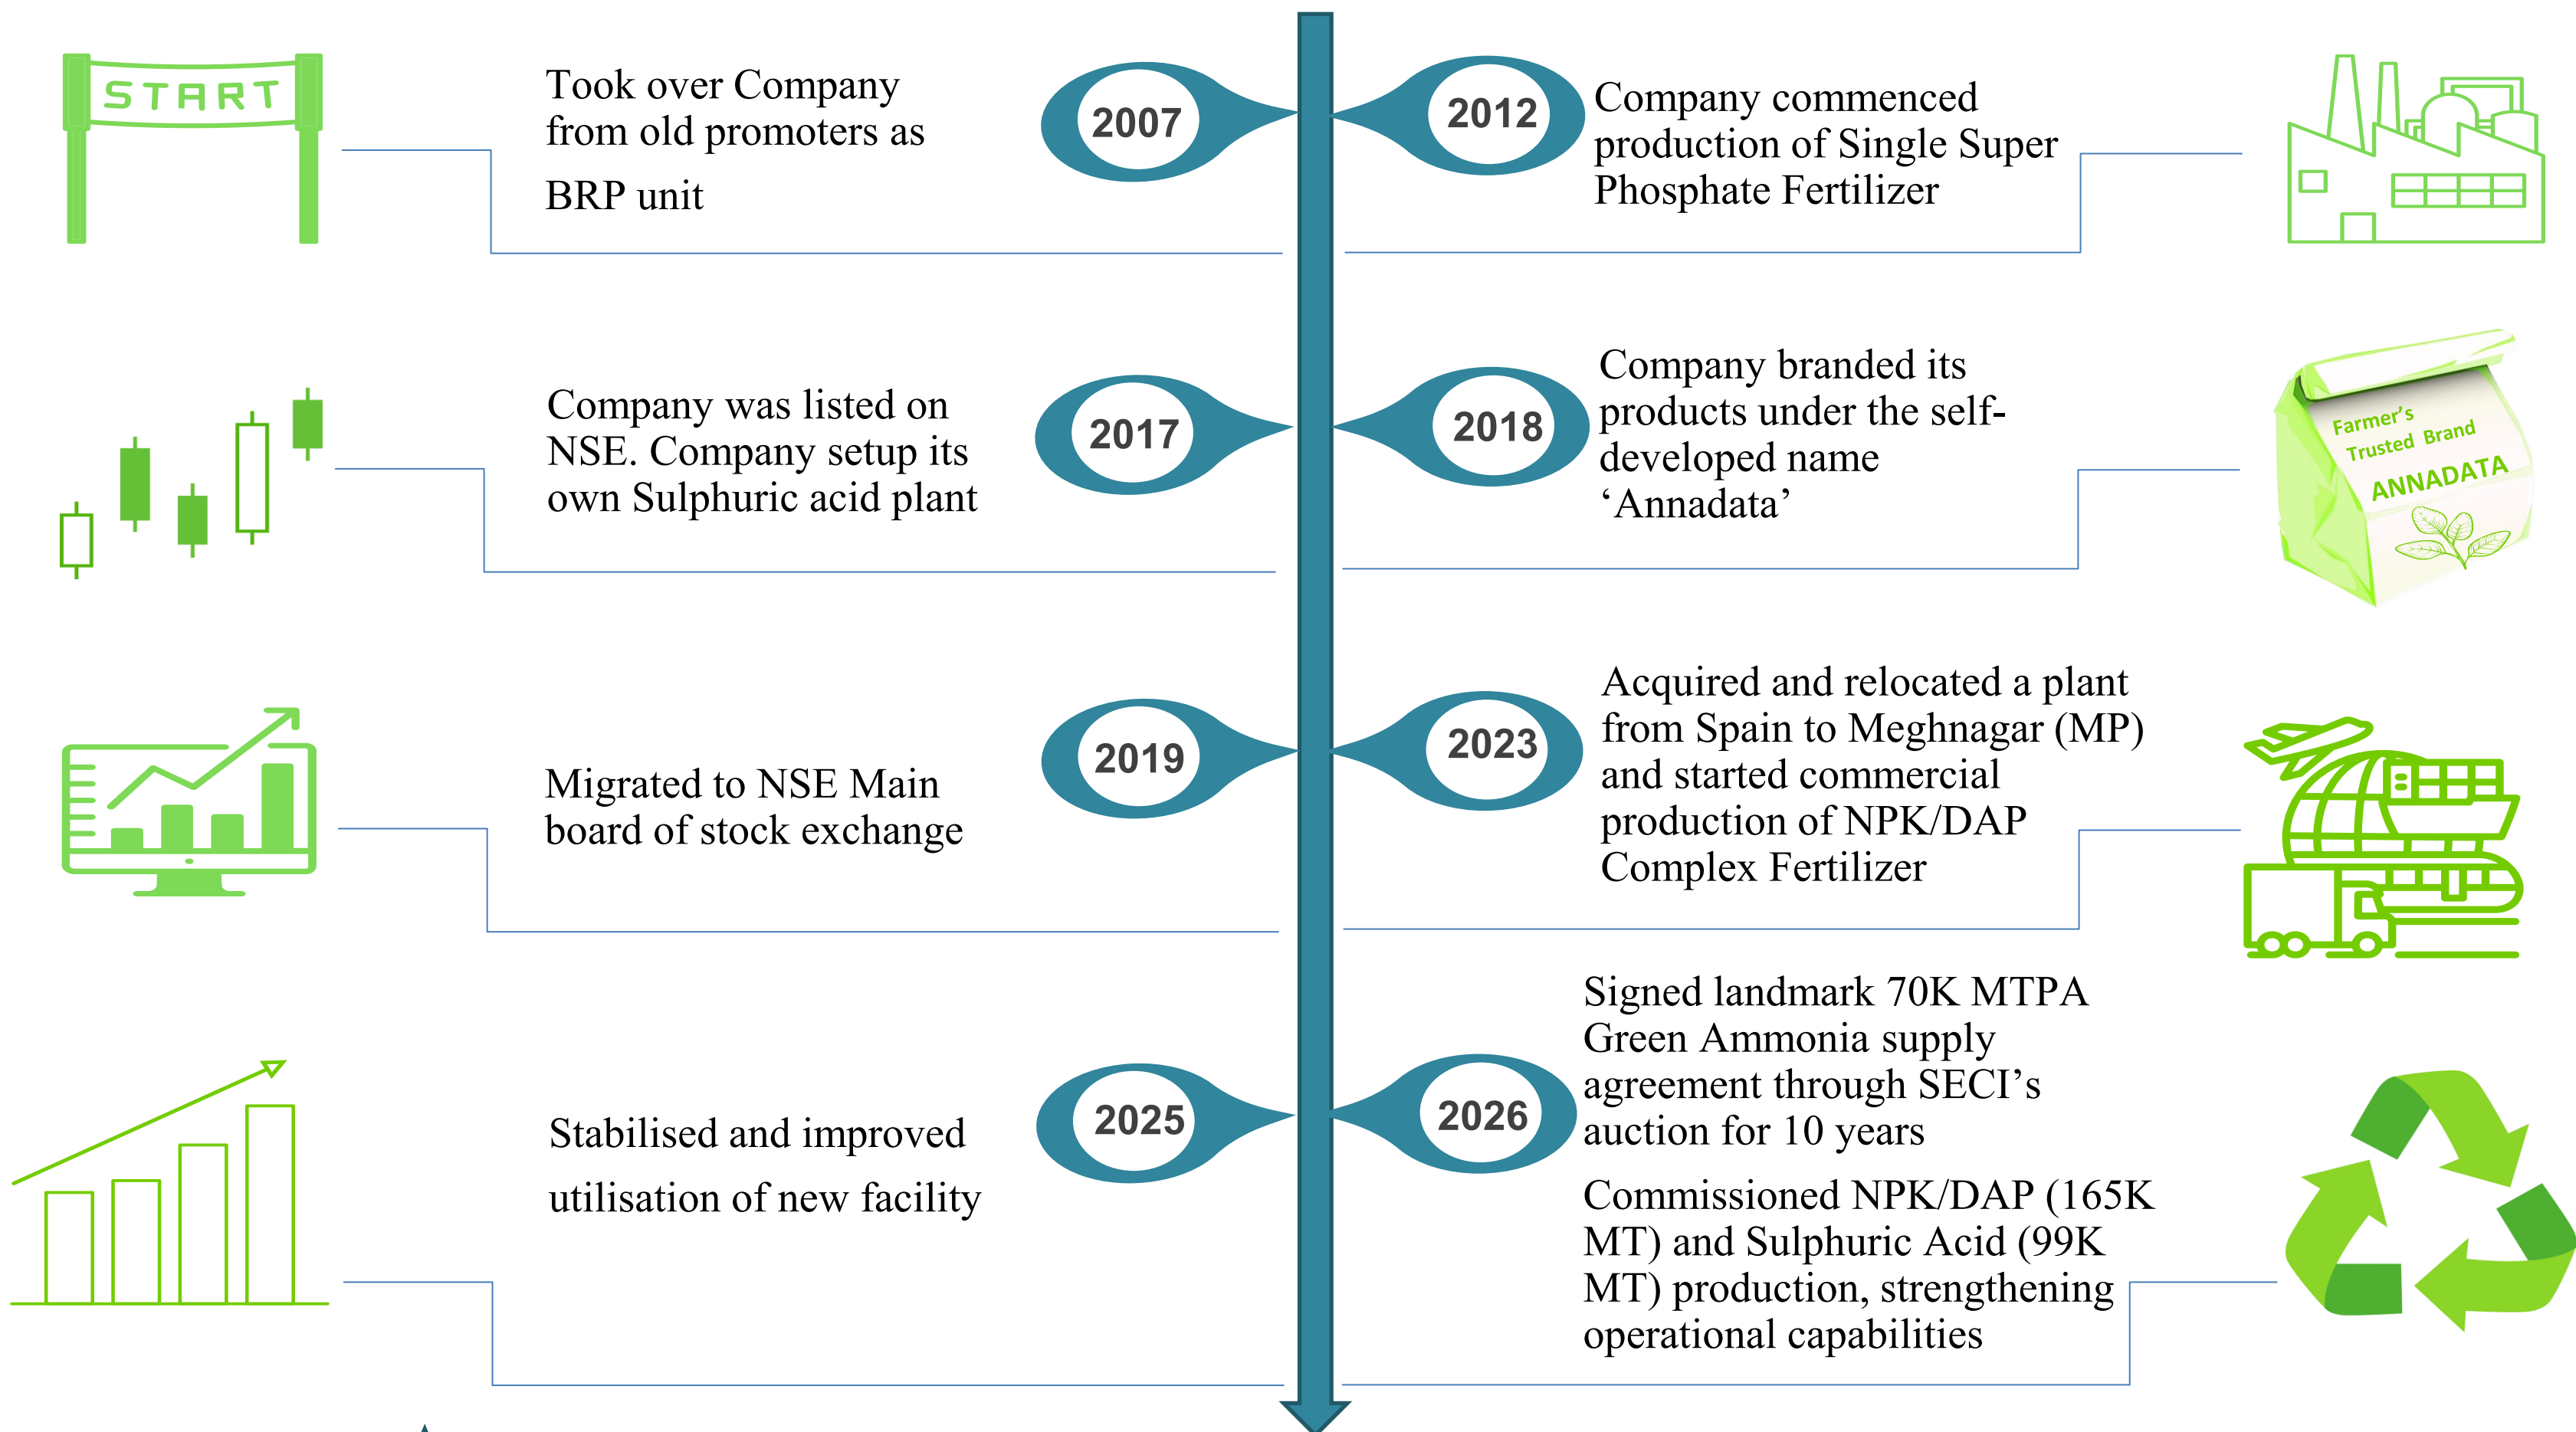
START

Took over Company from old promoters as BRP unit

2007

2012

Company commenced production of Single Super Phosphate Fertilizer

Company was listed on NSE. Company setup its own Sulphuric acid plant

2017

2018

Company branded its products under the self-developed name ‘Annadata’

Farmer's Trusted Brand ANNADATA

Migrated to NSE Main board of stock exchange

2019

2023

Acquired and relocated a plant from Spain to Meghnagar (MP) and started commercial production of NPK/DAP Complex Fertilizer

Stabilised and improved utilisation of new facility

2025

2026

Signed landmark 70K MTPA Green Ammonia supply agreement through SECI’s auction for 10 years

Commissioned NPK/DAP (165K MT) and Sulphuric Acid (99K MT) production, strengthening operational capabilities